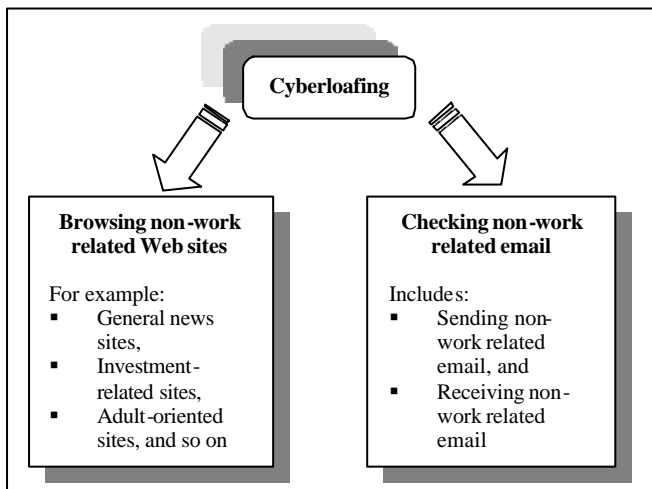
Cyberloafing

Browsing non-work related Web sites

For example:
▪ General news sites,
▪ Investment-related sites,
▪ Adult-oriented sites, and so on

Checking non-work related email

Includes:
▪ Sending non-work related email, and
▪ Receiving non-work related email